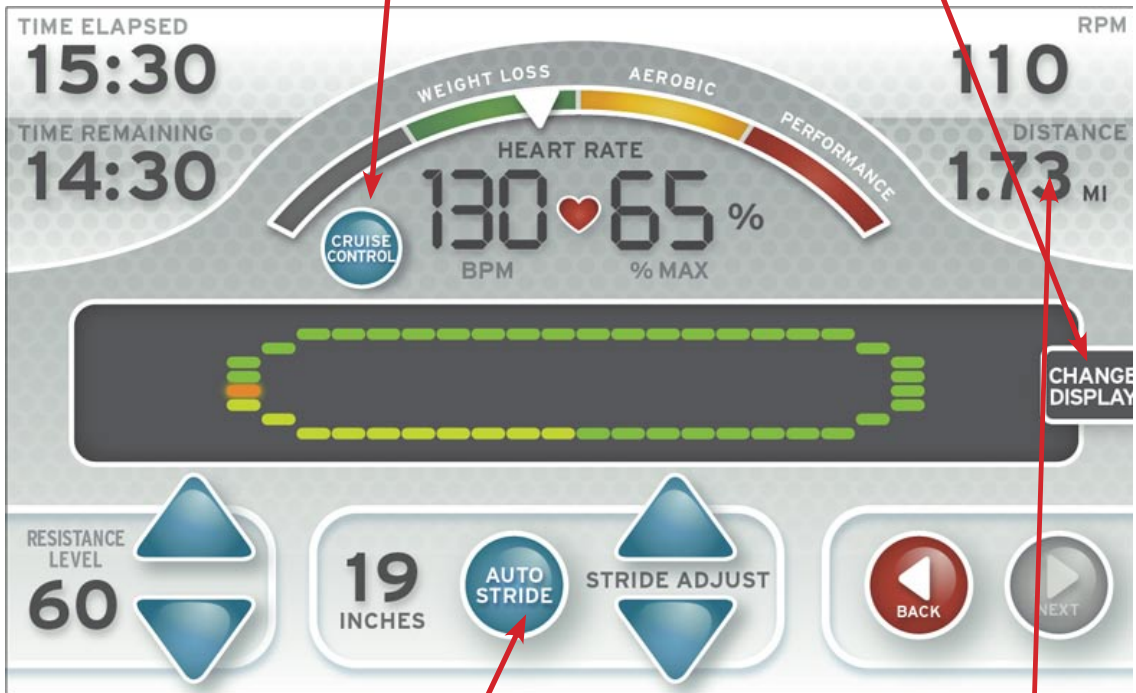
TIME ELAPSED
15:30

TIME REMAINING
14:30

WEIGHT LOSS
AEROBIC
PERFORMANCE

HEART RATE
130 65 %
BPM
% MAX

CRUISE CONTROL

RPM
110

DISTANCE
1.73 MI

CHANGE DISPLAY

RESISTANCE LEVEL
60

19
INCHES

AUTO STRIDE

STRIDE ADJUST

BACK
NEXT